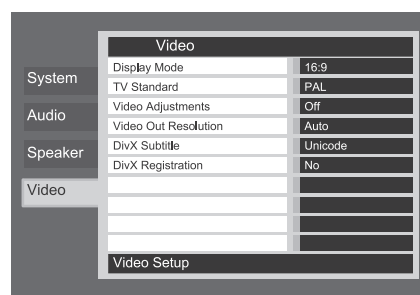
System
Audio
Speaker
Video

Video

| | |
|---|---|
| Display Mode | 16:9 |
| TV Standard | PAL |
| Video Adjustments | Off |
| Video Out Resolution | Auto |
| DivX Subtitle | Unicode |
| DivX Registration | No |

Video Setup